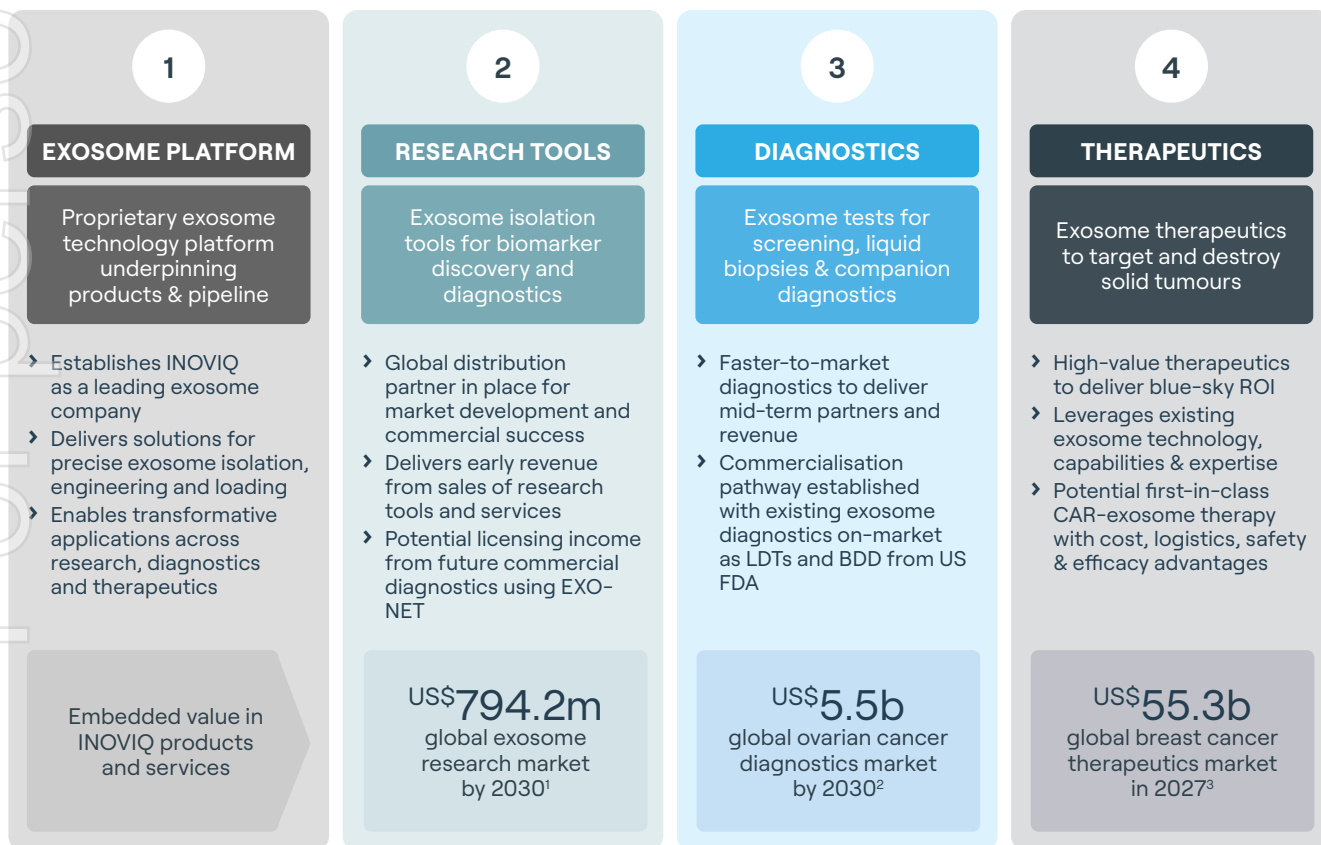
1

EXOSOME PLATFORM

Proprietary exosome technology platform underpinning products & pipeline

› Establishes INOVIQ as a leading exosome company
› Delivers solutions for precise exosome isolation, engineering and loading
› Enables transformative applications across research, diagnostics and therapeutics

Embedded value in INOVIQ products and services

2

RESEARCH TOOLS

Exosome isolation tools for biomarker discovery and diagnostics

› Global distribution partner in place for market development and commercial success
› Delivers early revenue from sales of research tools and services
› Potential licensing income from future commercial diagnostics using EXO-NET

US$794.2m global exosome research market by 2030$^1$

3

DIAGNOSTICS

Exosome tests for screening, liquid biopsies & companion diagnostics

› Faster-to-market diagnostics to deliver mid-term partners and revenue
› Commercialisation pathway established with existing exosome diagnostics on-market as LDTs and BDD from US FDA

US$5.5b global ovarian cancer diagnostics market by 2030$^2$

4

THERAPEUTICS

Exosome therapeutics to target and destroy solid tumours

› High-value therapeutics to deliver blue-sky ROI
› Leverages existing exosome technology, capabilities & expertise
› Potential first-in-class CAR-exosome therapy with cost, logistics, safety & efficacy advantages

US$55.3b global breast cancer therapeutics market in 2027$^3$